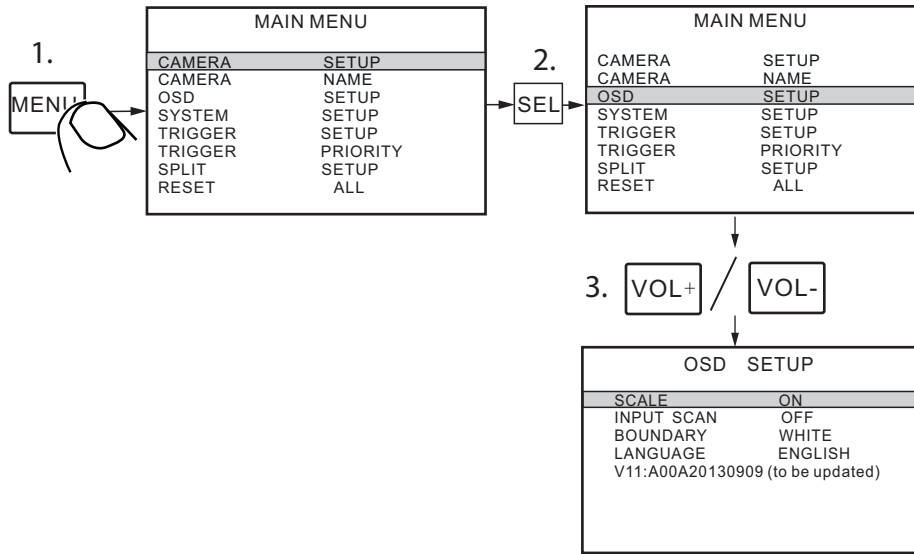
1.

MENU

MAIN MENU

CAMERA SETUP
CAMERA NAME
OSD SETUP
SYSTEM SETUP
TRIGGER SETUP
TRIGGER PRIORITY
SPLIT SETUP
RESET ALL

2.

SEL

MAIN MENU

CAMERA SETUP
CAMERA NAME
OSD SETUP
SYSTEM SETUP
TRIGGER SETUP
TRIGGER PRIORITY
SPLIT SETUP
RESET ALL

3. VOL+ / VOL-

OSD SETUP

SCALE ON
INPUT SCAN OFF
BOUNDARY WHITE
LANGUAGE ENGLISH
V11:A00A20130909 (to be updated)